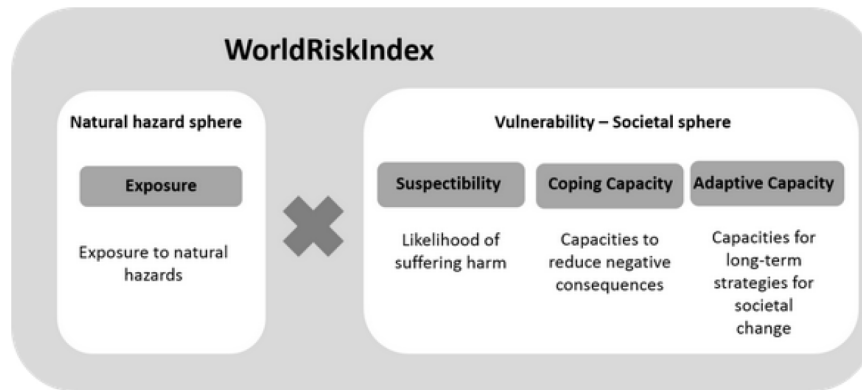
WorldRiskIndex

Natural hazard sphere

Exposure

Exposure to natural hazards

Vulnerability – Societal sphere

Suspectibility

Likelihood of suffering harm

Coping Capacity

Capacities to reduce negative consequences

Adaptive Capacity

Capacities for long-term strategies for societal change